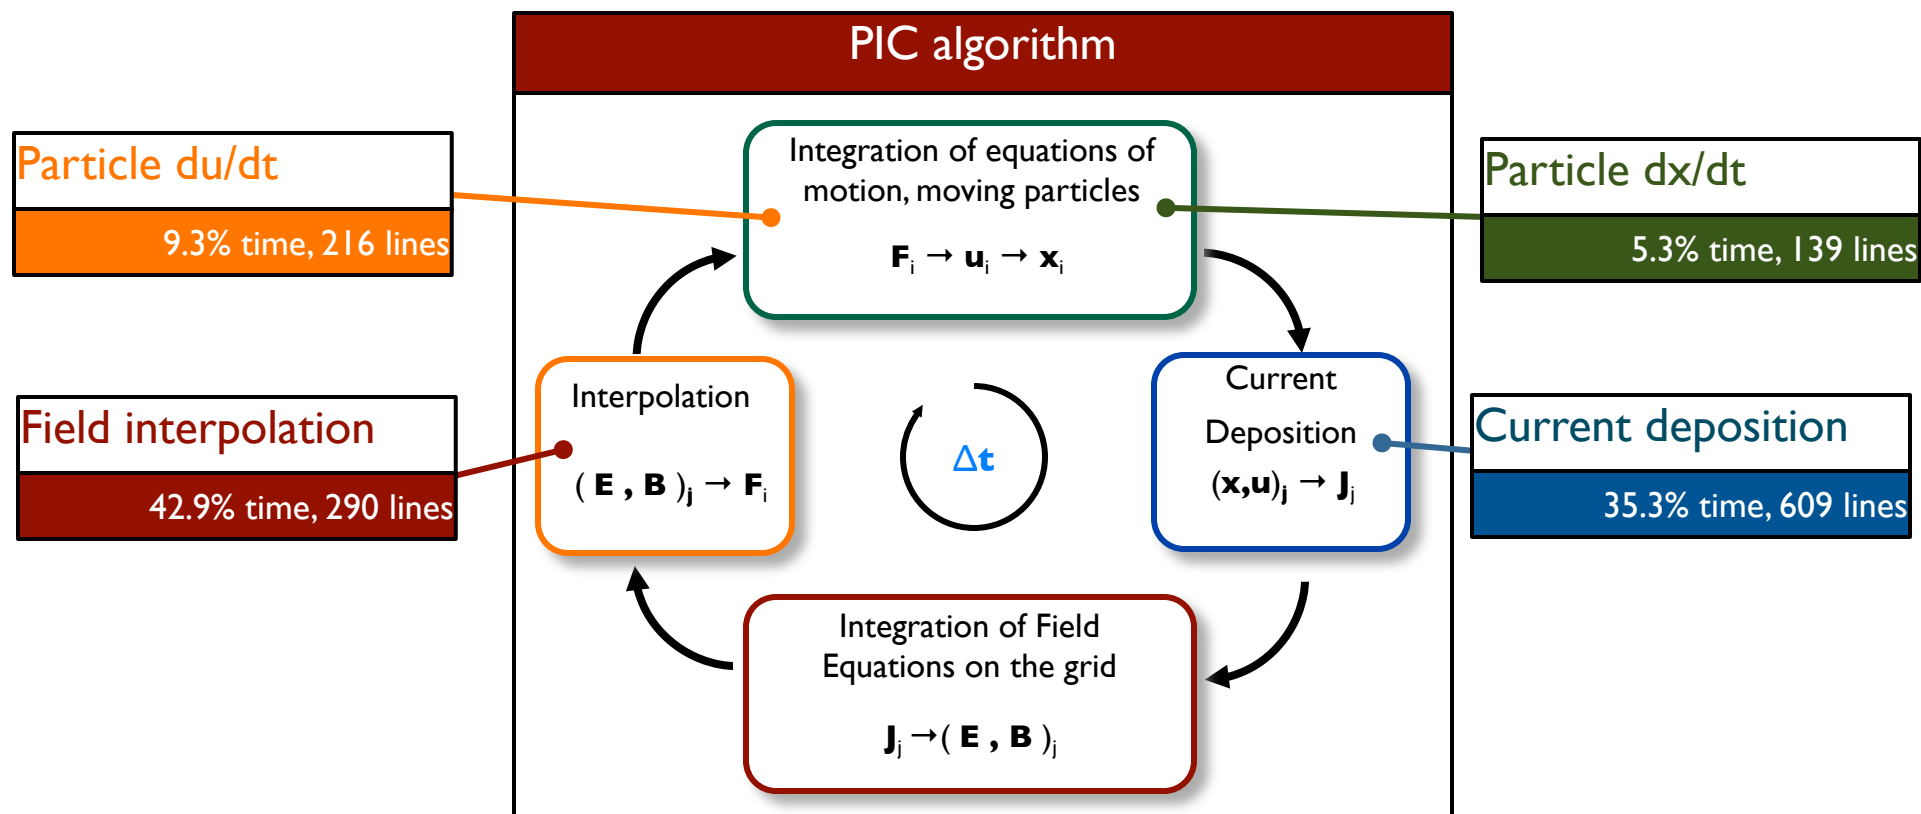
PIC algorithm

Particle du/dt

9.3% time, 216 lines

Integration of equations of motion, moving particles

$\mathbf{F}_i \rightarrow \mathbf{u}_i \rightarrow \mathbf{x}_i$

Particle dx/dt

5.3% time, 139 lines

Field interpolation

42.9% time, 290 lines

Interpolation

$( \mathbf{E} , \mathbf{B} )_j \rightarrow \mathbf{F}_i$

$\Delta t$

Current Deposition

$(\mathbf{x},\mathbf{u})_j \rightarrow \mathbf{J}_j$

Current deposition

35.3% time, 609 lines

Integration of Field Equations on the grid

$\mathbf{J}_j \rightarrow ( \mathbf{E} , \mathbf{B} )_j$